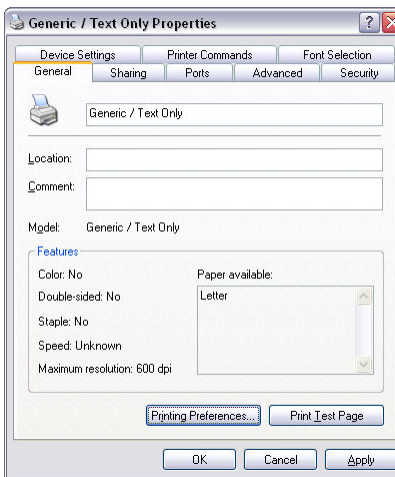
Generic / Text Only Properties

Device Settings
Printer Commands
Font Selection
General
Sharing
Ports
Advanced
Security

Generic / Text Only

Location:
Comment:

Model: Generic / Text Only

Features
Color: No
Double-sided: No
Staple: No
Speed: Unknown
Maximum resolution: 600 dpi

Paper available:
Letter

Printing Preferences...
Print Test Page

OK
Cancel
Apply